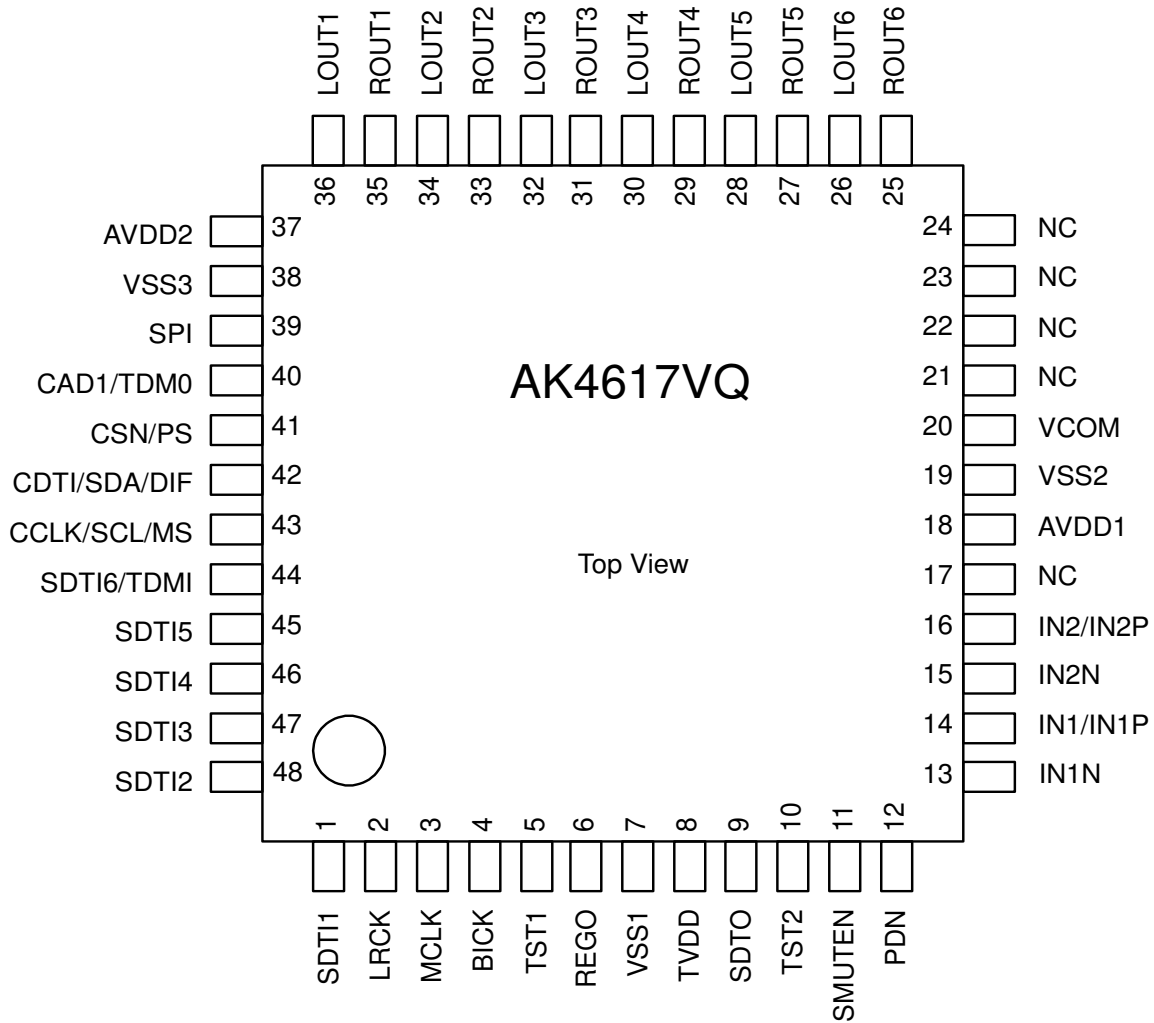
LOUT1 ROUT1 LOUT2 ROUT2 LOUT3 ROUT3 LOUT4 ROUT4 LOUT5 ROUT5 LOUT6 ROUT6

36 35 34 33 32 31 30 29 28 27 26 25

AVDD2 37
VSS3 38
SPI 39
CAD1/TDM0 40
CSN/PS 41
CDTI/SDA/DIF 42
CCLK/SCL/MS 43
SDTI6/TDMI 44
SDTI5 45
SDTI4 46
SDTI3 47
SDTI2 48

AK4617VQ

Top View

24 NC
23 NC
22 NC
21 NC
20 VCOM
19 VSS2
18 AVDD1
17 NC
16 IN2/IN2P
15 IN2N
14 IN1/IN1P
13 IN1N

1 2 3 4 5 6 7 8 9 10 11 12

SDTI1 LRCK MCLK BICK TST1 REGO VSS1 TVDD SDTO TST2 SMUTEN PDN